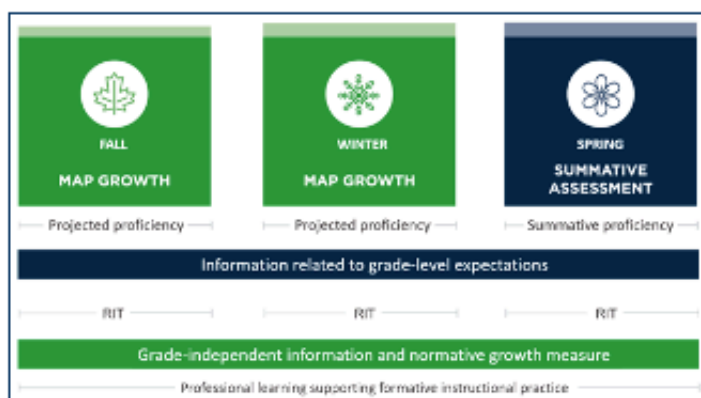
FALL
MAP GROWTH

WINTER
MAP GROWTH

SPRING
SUMMATIVE ASSESSMENT

Projected proficiency

Projected proficiency

Summative proficiency

Information related to grade-level expectations

RIT

RIT

RIT

Grade-independent information and normative growth measure

Professional learning supporting formative instructional practice